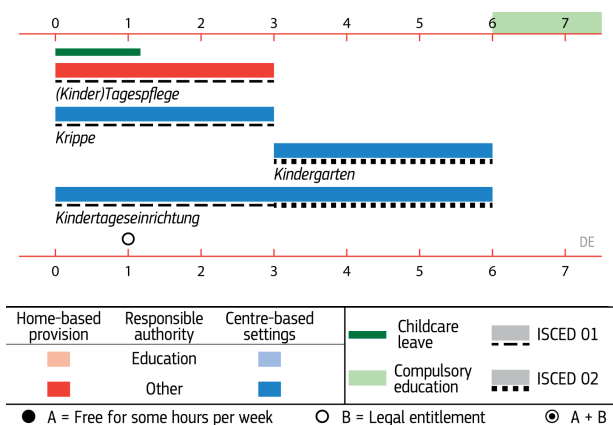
0 1 2 3 4 5 6 7

(Kinder)Tagespflege

Krippe

Kindergarten

Kindertageseinrichtung

DE

0 1 2 3 4 5 6 7

| Home-based provision | Responsible authority | Centre-based settings |
|---|---|---|
| | Education | |
| | Other | |

Childcare leave

Compulsory education

ISCED 01

ISCED 02

A = Free for some hours per week B = Legal entitlement A + B